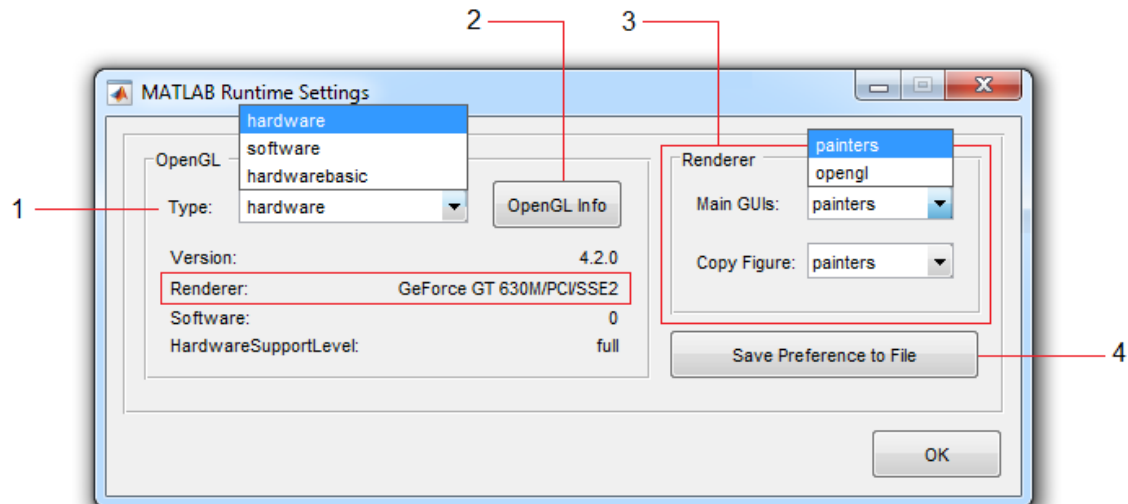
2

3

MATLAB Runtime Settings

hardware
software
hardwarebasic

OpenGL

1

Type: hardware

OpenGL Info

Version: 4.2.0

Renderer: GeForce GT 630M/PCI/SSE2

Software: 0

HardwareSupportLevel: full

painters
opengl

Renderer

Main GUIs: painters

Copy Figure: painters

Save Preference to File

4

OK